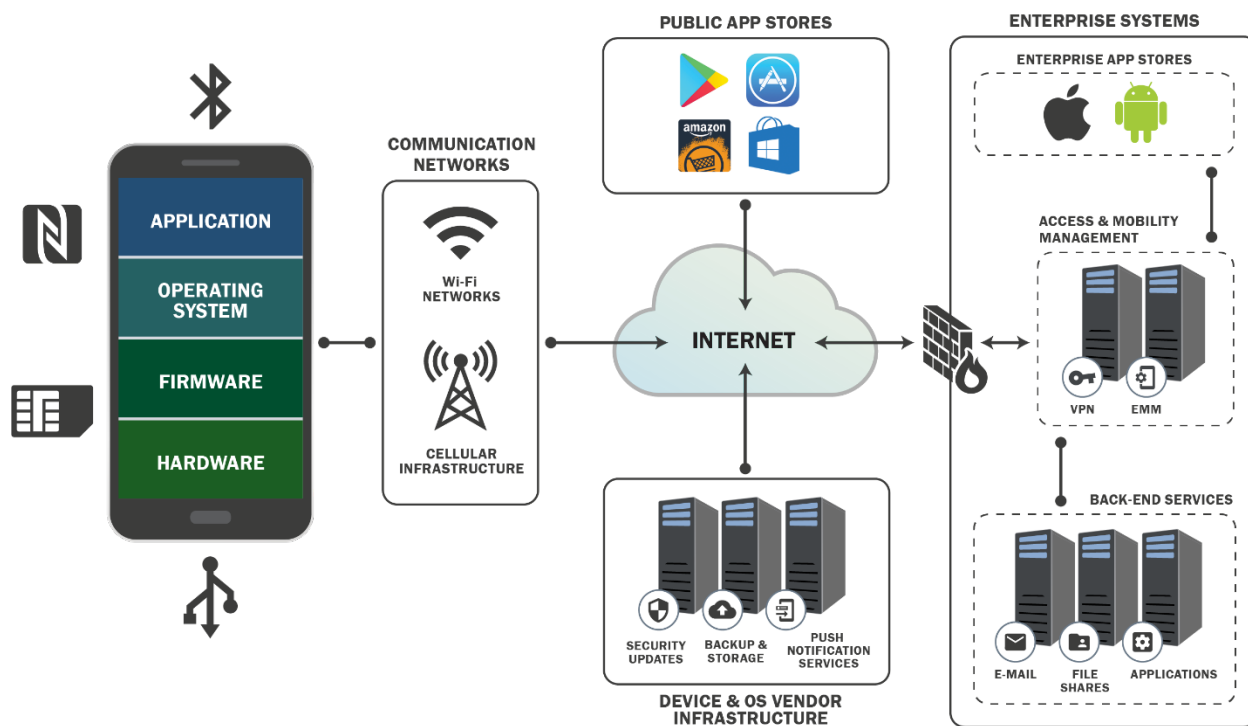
APPLICATION

OPERATING SYSTEM

FIRMWARE

HARDWARE

COMMUNICATION NETWORKS

Wi-Fi NETWORKS

CELLULAR INFRASTRUCTURE

PUBLIC APP STORES

amazon

INTERNET

SECURITY UPDATES

BACKUP & STORAGE

PUSH NOTIFICATION SERVICES

DEVICE & OS VENDOR INFRASTRUCTURE

ENTERPRISE SYSTEMS

ENTERPRISE APP STORES

ACCESS & MOBILITY MANAGEMENT

VPN

EMM

BACK-END SERVICES

E-MAIL

FILE SHARES

APPLICATIONS